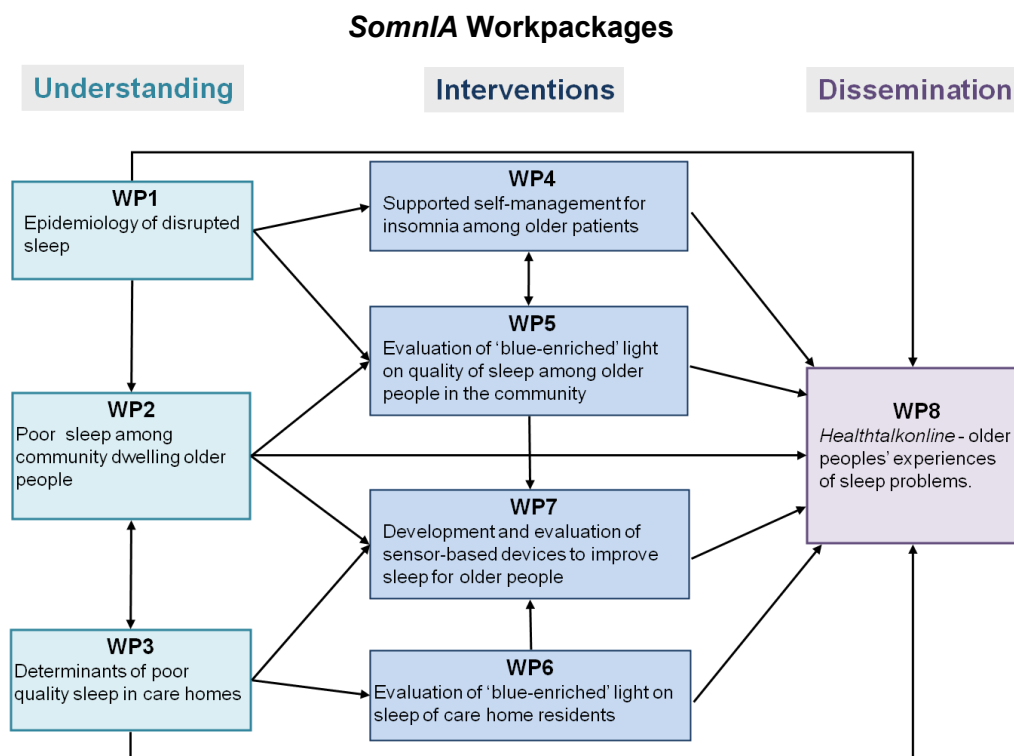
*SomnIA* Workpackages

Understanding

Interventions

Dissemination

WP1
Epidemiology of disrupted sleep

WP2
Poor sleep among community dwelling older people

WP3
Determinants of poor quality sleep in care homes

WP4
Supported self-management for insomnia among older patients

WP5
Evaluation of 'blue-enriched' light on quality of sleep among older people in the community

WP7
Development and evaluation of sensor-based devices to improve sleep for older people

WP6
Evaluation of 'blue-enriched' light on sleep of care home residents

WP8
*Healthtalkonline* - older peoples' experiences of sleep problems.